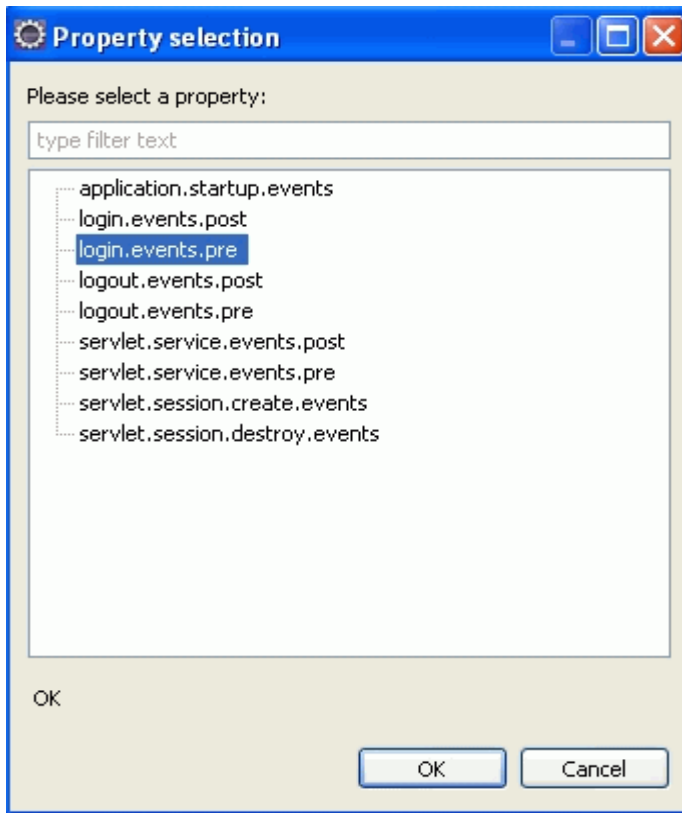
Property selection

Please select a property:

type filter text

application.startup.events
login.events.post
login.events.pre
logout.events.post
logout.events.pre
servlet.service.events.post
servlet.service.events.pre
servlet.session.create.events
servlet.session.destroy.events

OK

OK
Cancel